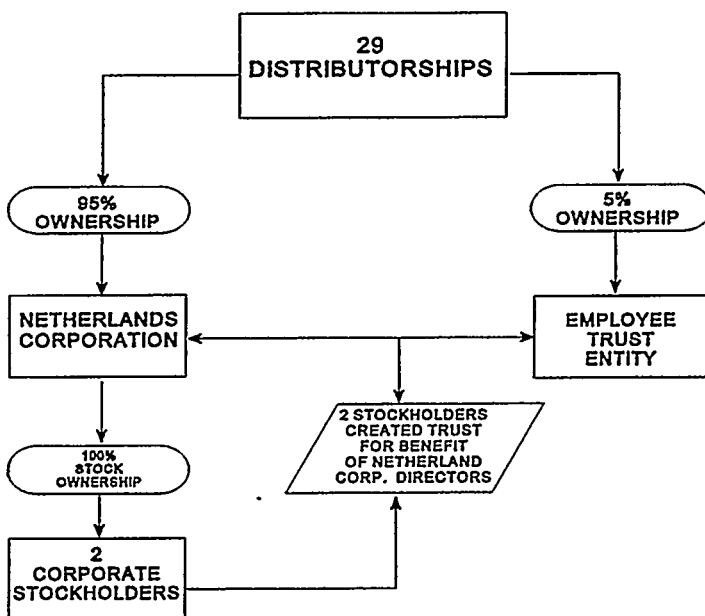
29
DISTRIBUTORSHIPS

95%
OWNERSHIP

5%
OWNERSHIP

NETHERLANDS
CORPORATION

EMPLOYEE
TRUST
ENTITY

2 STOCKHOLDERS
CREATED TRUST
FOR BENEFIT
OF NETHERLAND
CORP. DIRECTORS

100%
STOCK
OWNERSHIP

2
CORPORATE
STOCKHOLDERS